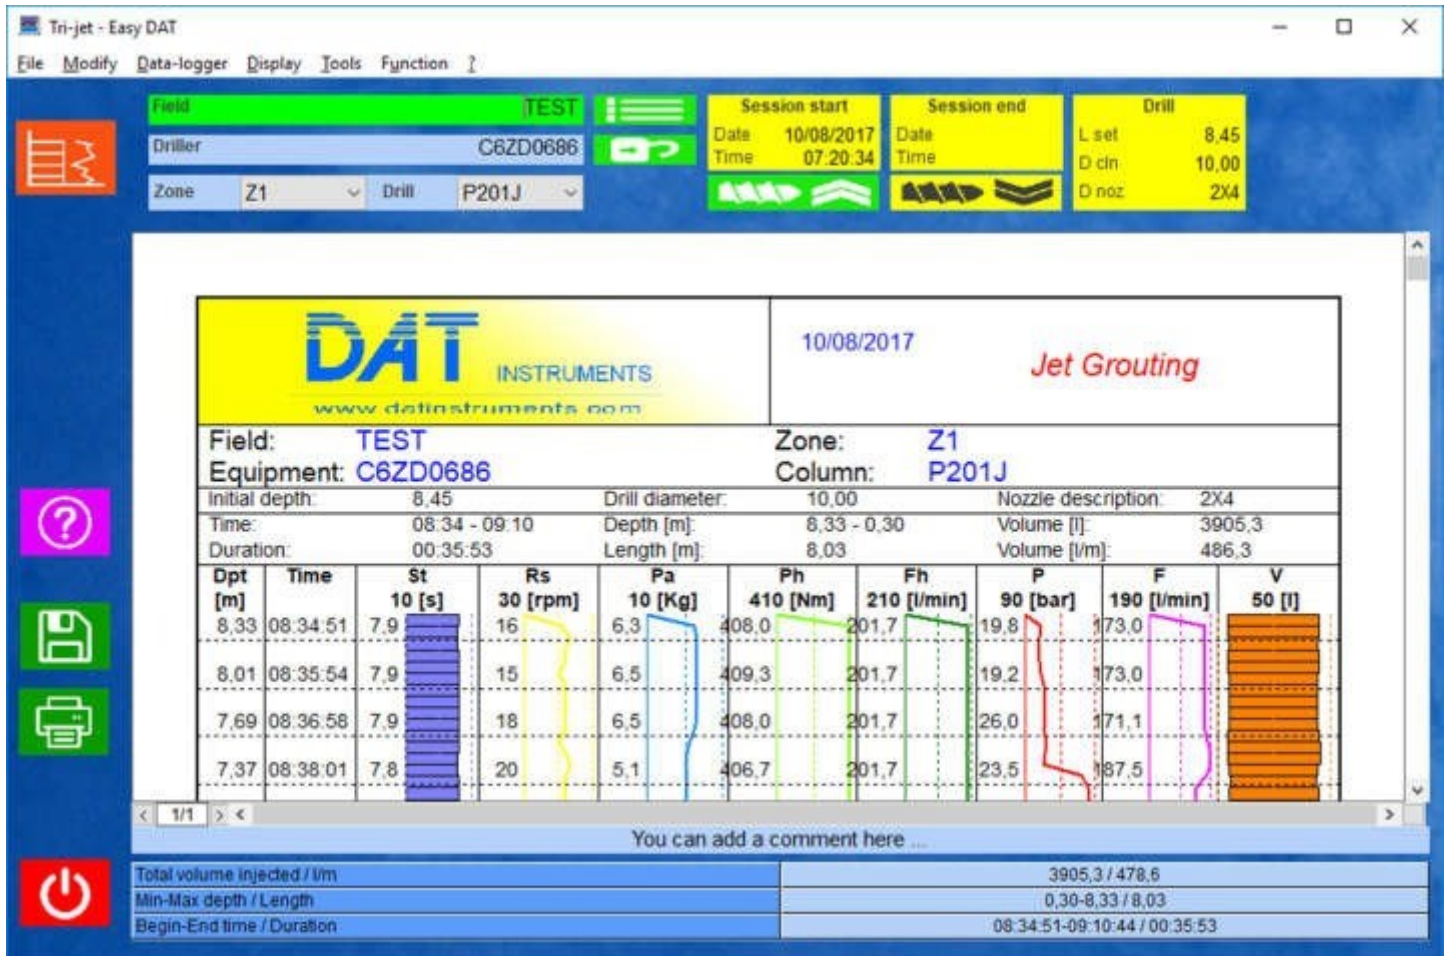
Tri-jet - Easy DAT

File Modify Data-logger Display Tools Function ?

Field TEST
Driller C6ZD0686
Zone Z1 Drill P201J

Session start
Date 10/08/2017
Time 07:20:34

Session end
Date
Time

Drill
L set 8,45
D cln 10,00
D noz 2X4

DAT INSTRUMENTS
www.datinstruments.com

10/08/2017
Jet Grouting

Field: TEST
Equipment: C6ZD0686
Zone: Z1
Column: P201J

| Initial depth: | 8,45 | Drill diameter: | 10,00 | Nozzle description: | 2X4 |
|---|---|---|---|---|---|
| Time: | 08:34 - 09:10 | Depth [m]: | 8,33 - 0,30 | Volume [l]: | 3905,3 |
| Duration: | 00:35:53 | Length [m]: | 8,03 | Volume [l/m]: | 486,3 |

| Dpt [m] | Time | St 10 [s] | Rs 30 [rpm] | Pa 10 [Kg] | Ph 410 [Nm] | Fh 210 [l/min] | P 90 [bar] | F 190 [l/min] | V 50 [l] |
|---|---|---|---|---|---|---|---|---|---|
| 8,33 | 08:34:51 | 7,9 | 16 | 6,3 | 408,0 | 201,7 | 19,8 | 173,0 | |
| 8,01 | 08:35:54 | 7,9 | 15 | 6,5 | 409,3 | 201,7 | 19,2 | 173,0 | |
| 7,69 | 08:36:58 | 7,9 | 18 | 6,5 | 408,0 | 201,7 | 26,0 | 171,1 | |
| 7,37 | 08:38:01 | 7,8 | 20 | 5,1 | 406,7 | 201,7 | 23,5 | 187,5 | |

1/1

You can add a comment here ...

| Total volume injected / l/m | 3905,3 / 478,6 |
|---|---|
| Min-Max depth / Length | 0,30-8,33 / 8,03 |
| Begin-End time / Duration | 08:34:51-09:10:44 / 00:35:53 |